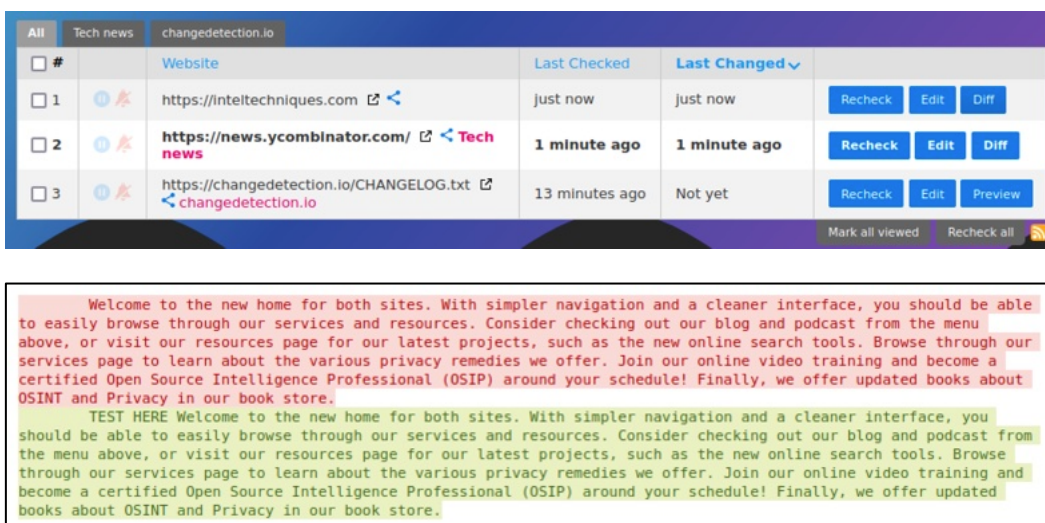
All | Tech news | changedetection.io

| # | | Website | Last Checked | Last Changed | |
|---|---|---|---|---|---|
| 1 | | https://inteltechniques.com | just now | just now | Recheck Edit Diff |
| 2 | | https://news.ycombinator.com/ Tech news | 1 minute ago | 1 minute ago | Recheck Edit Diff |
| 3 | | https://changedetection.io/CHANGELOG.txt changedetection.io | 13 minutes ago | Not yet | Recheck Edit Preview |

Mark all viewed Recheck all

Welcome to the new home for both sites. With simpler navigation and a cleaner interface, you should be able to easily browse through our services and resources. Consider checking out our blog and podcast from the menu above, or visit our resources page for our latest projects, such as the new online search tools. Browse through our services page to learn about the various privacy remedies we offer. Join our online video training and become a certified Open Source Intelligence Professional (OSIP) around your schedule! Finally, we offer updated books about OSINT and Privacy in our book store.

TEST HERE Welcome to the new home for both sites. With simpler navigation and a cleaner interface, you should be able to easily browse through our services and resources. Consider checking out our blog and podcast from the menu above, or visit our resources page for our latest projects, such as the new online search tools. Browse through our services page to learn about the various privacy remedies we offer. Join our online video training and become a certified Open Source Intelligence Professional (OSIP) around your schedule! Finally, we offer updated books about OSINT and Privacy in our book store.